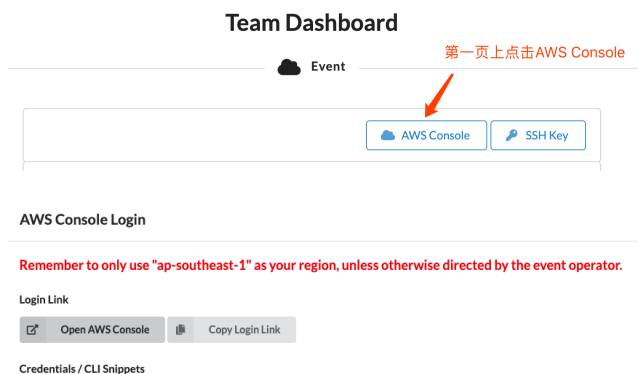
Team Dashboard

第一页上点击AWS Console

Event

AWS Console

SSH Key

AWS Console Login

Remember to only use "ap-southeast-1" as your region, unless otherwise directed by the event operator.

Login Link

Open AWS Console

Copy Login Link

Credentials / CLI Snippets